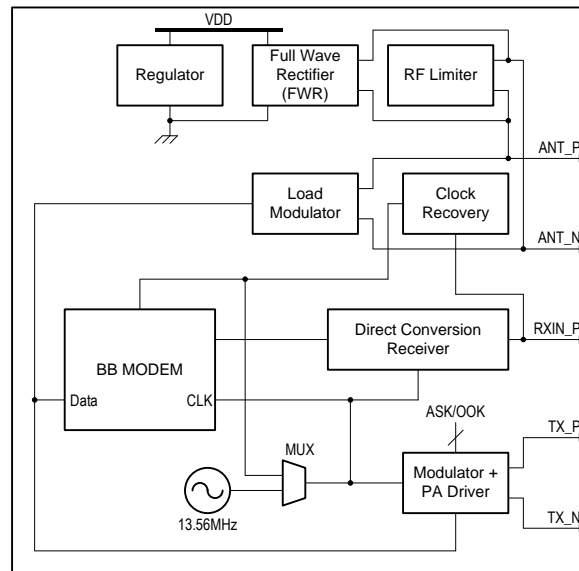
VDD

Regulator

Full Wave Rectifier (FWR)

RF Limiter

ANT_P

Load Modulator

Clock Recovery

ANT_N

Direct Conversion Receiver

RXIN_P

BB MODEM

Data

CLK

ASK/OOK

TX_P

MUX

Modulator + PA Driver

13.56MHz

TX_N